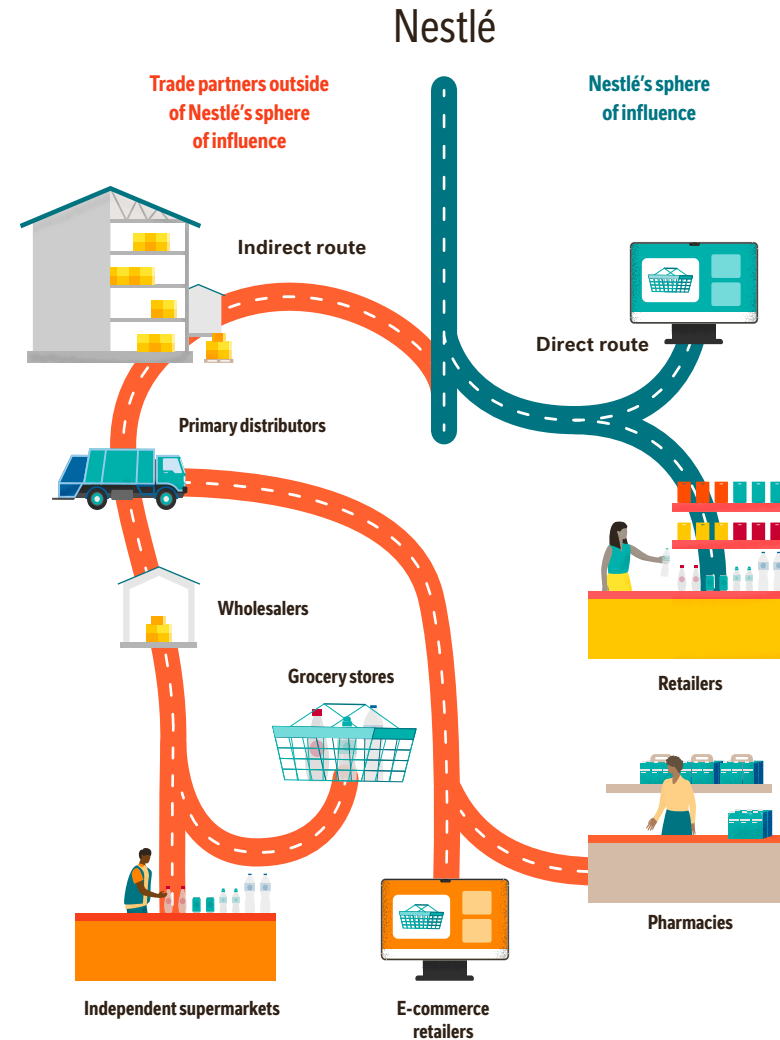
Nestlé

Trade partners outside of Nestlé's sphere of influence

Nestlé's sphere of influence

Indirect route

Direct route

Primary distributors

Wholesalers

Grocery stores

Retailers

Pharmacies

Independent supermarkets

E-commerce retailers